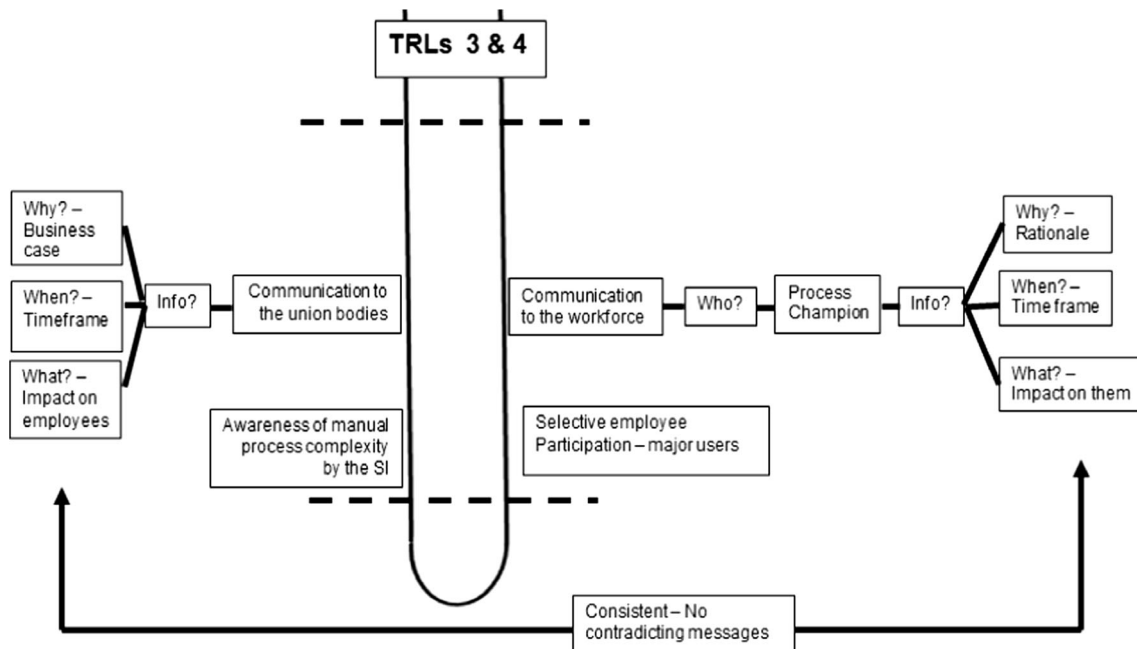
TRLs 3 & 4

Why? – Business case

When? – Timeframe

What? – Impact on employees

Info?

Communication to the union bodies

Communication to the workforce

Who?

Process Champion

Info?

Why? – Rationale

When? – Time frame

What? – Impact on them

Awareness of manual process complexity by the SI

Selective employee Participation – major users

Consistent – No contradicting messages